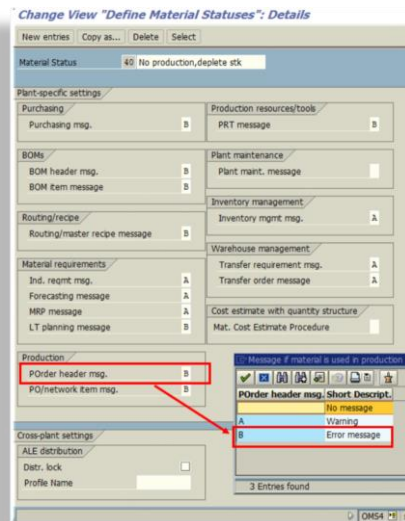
Change View "Define Material Statuses": Details

New entries | Copy as... | Delete | Select

Material Status 40 No production,deplete stk

Plant-specific settings

Purchasing
Purchasing msg. B

Production resources/tools
PRT message B

BOMs
BOM header msg. B
BOM item message B

Plant maintenance
Plant maint. message

Inventory management
Inventory mgmt msg. A

Routing/recipe
Routing/master recipe message B

Warehouse management
Transfer requirement msg. A
Transfer order message A

Material requirements
Ind. reqmt msg. A
Forecasting message A
MRP message A
LT planning message B

Cost estimate with quantity structure
Mat. Cost Estimate Procedure

Production
POrder header msg. B
PO/network item msg. B

Message if material is used in production

| POrder header msg. | Short Descript. |
|---|---|
| | No message |
| A | Warning |
| B | Error message |

3 Entries found

Cross-plant settings

ALE distribution
Distr. lock
Profile Name

OMS4